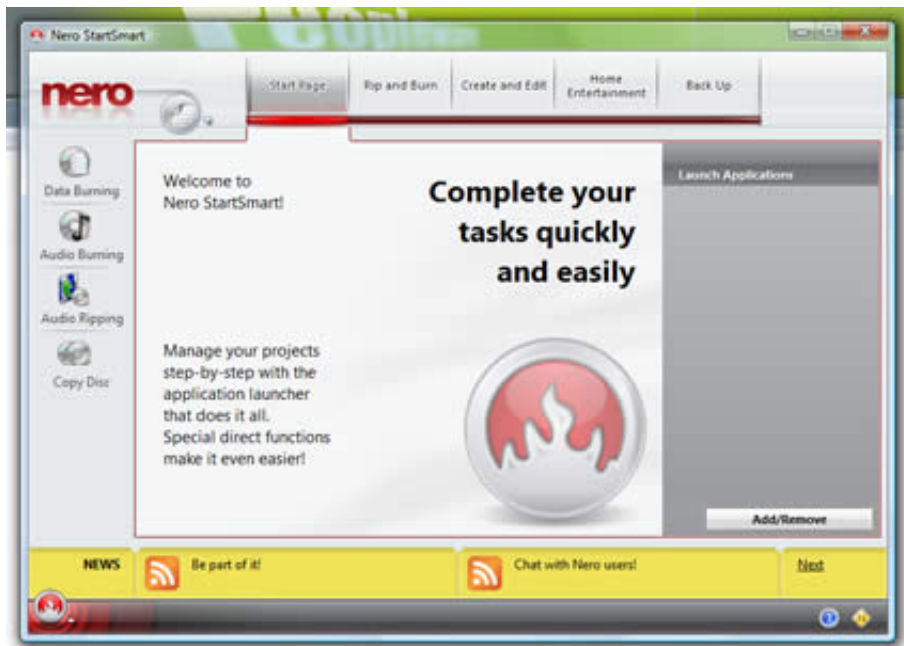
Nero StartSmart

nero

Start Page | Rip and Burn | Create and Edit | Home Entertainment | Back Up

Data Burning

Audio Burning

Audio Ripping

Copy Disc

Welcome to
Nero StartSmart!

Complete your tasks quickly and easily

Manage your projects step-by-step with the application launcher that does it all. Special direct functions make it even easier!

Launch Applications

Add/Remove

NEWS

Be part of it!

Chat with Nero users!

Next